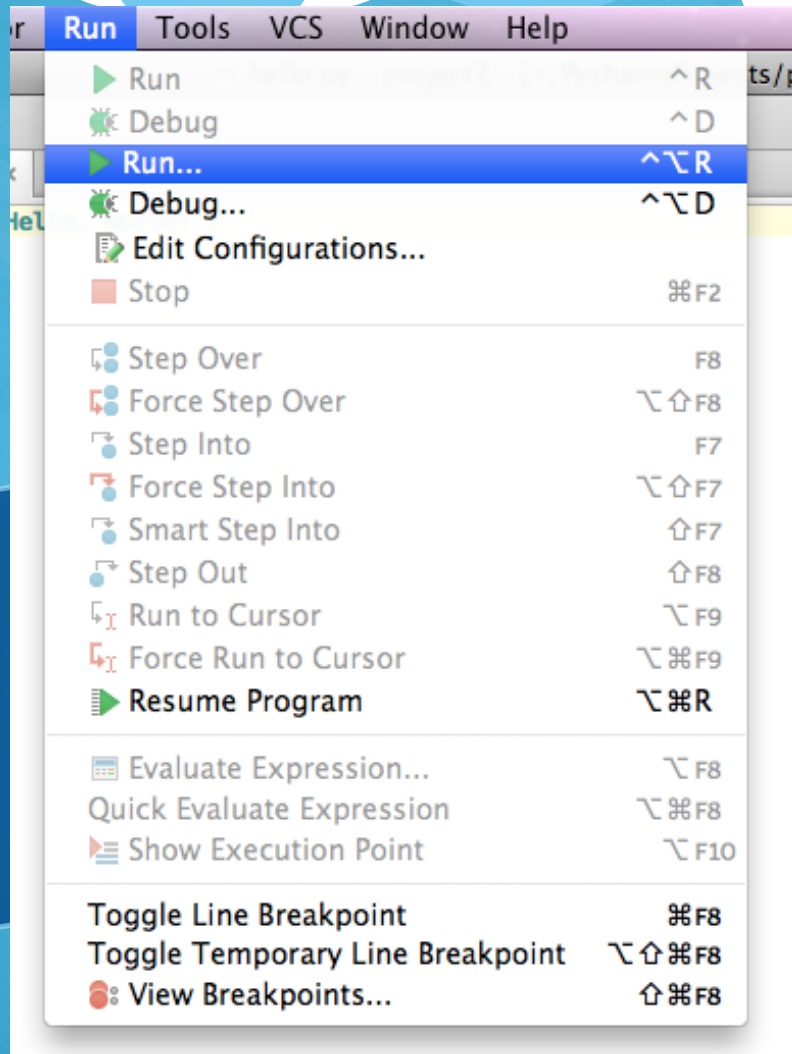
r Run Tools VCS Window Help

ts/p

Hel

Run ^R
Debug ^D
Run... ^⌥R
Debug... ^⌥D
Edit Configurations...
Stop ⌘F2

Step Over F8
Force Step Over ⌥⇧F8
Step Into F7
Force Step Into ⌥⇧F7
Smart Step Into ⇧F7
Step Out ⇧F8
Run to Cursor ⌥F9
Force Run to Cursor ⌥⌘F9
Resume Program ⌥⌘R

Evaluate Expression... ⌥F8
Quick Evaluate Expression ⌥⌘F8
Show Execution Point ⌥F10

Toggle Line Breakpoint ⌘F8
Toggle Temporary Line Breakpoint ⌥⇧⌘F8
View Breakpoints... ⇧⌘F8